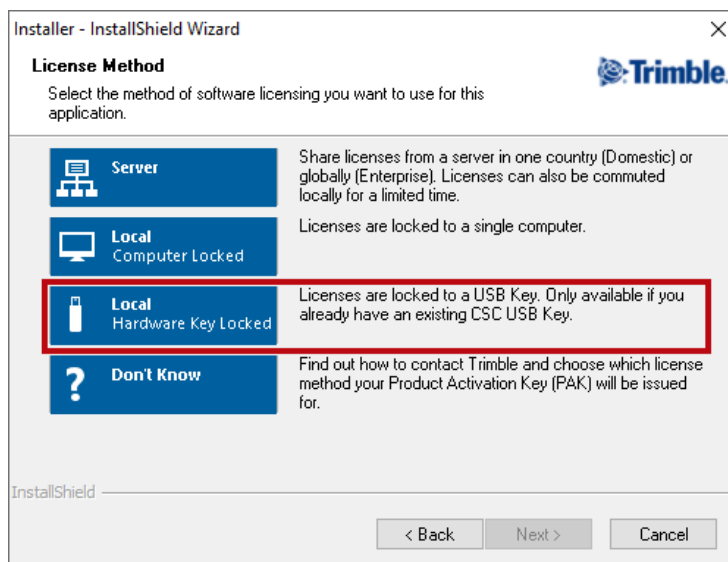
Installer - InstallShield Wizard

License Method

Select the method of software licensing you want to use for this application.

Trimble.

Server

Share licenses from a server in one country (Domestic) or globally (Enterprise). Licenses can also be commuted locally for a limited time.

Local
Computer Locked

Licenses are locked to a single computer.

Local
Hardware Key Locked

Licenses are locked to a USB Key. Only available if you already have an existing CSC USB Key.

Don't Know

Find out how to contact Trimble and choose which license method your Product Activation Key (PAK) will be issued for.

InstallShield

< Back Next > Cancel